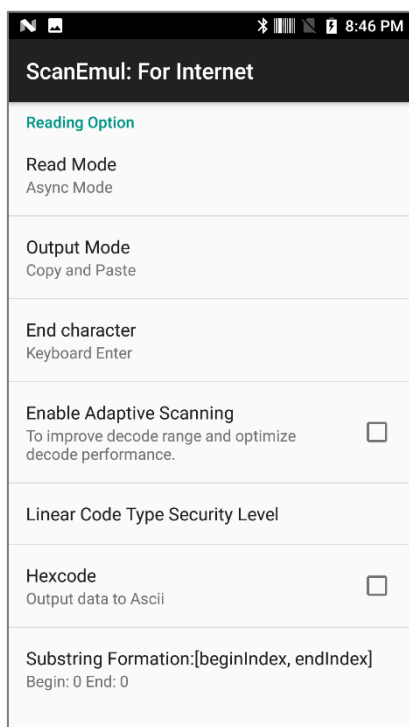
8:46 PM

ScanEmul: For Internet

Reading Option

Read Mode
Async Mode

Output Mode
Copy and Paste

End character
Keyboard Enter

Enable Adaptive Scanning
To improve decode range and optimize decode performance.

Linear Code Type Security Level

Hexcode
Output data to Ascii

Substring Formation:[beginIndex, endIndex]
Begin: 0 End: 0